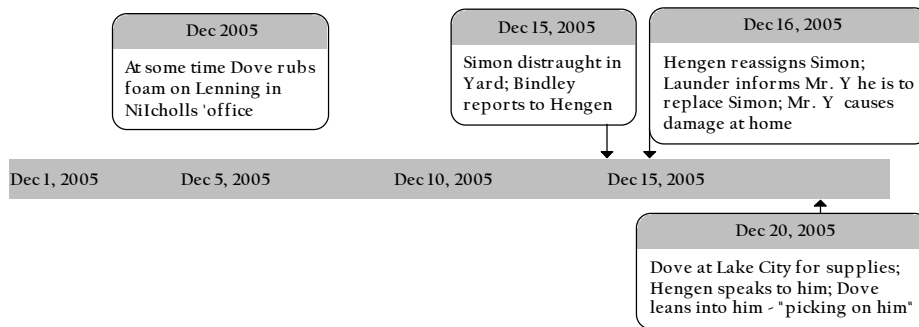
Dec 2005

At some time Dove rubs foam on Lenning in NiIcholls 'office

Dec 15, 2005

Simon distraught in Yard; Bindley reports to Hengen

Dec 16, 2005

Hengen reassigns Simon; Launder informs Mr. Y he is to replace Simon; Mr. Y causes damage at home

Dec 1, 2005

Dec 5, 2005

Dec 10, 2005

Dec 15, 2005

Dec 20, 2005

Dove at Lake City for supplies; Hengen speaks to him; Dove leans into him - "picking on him"